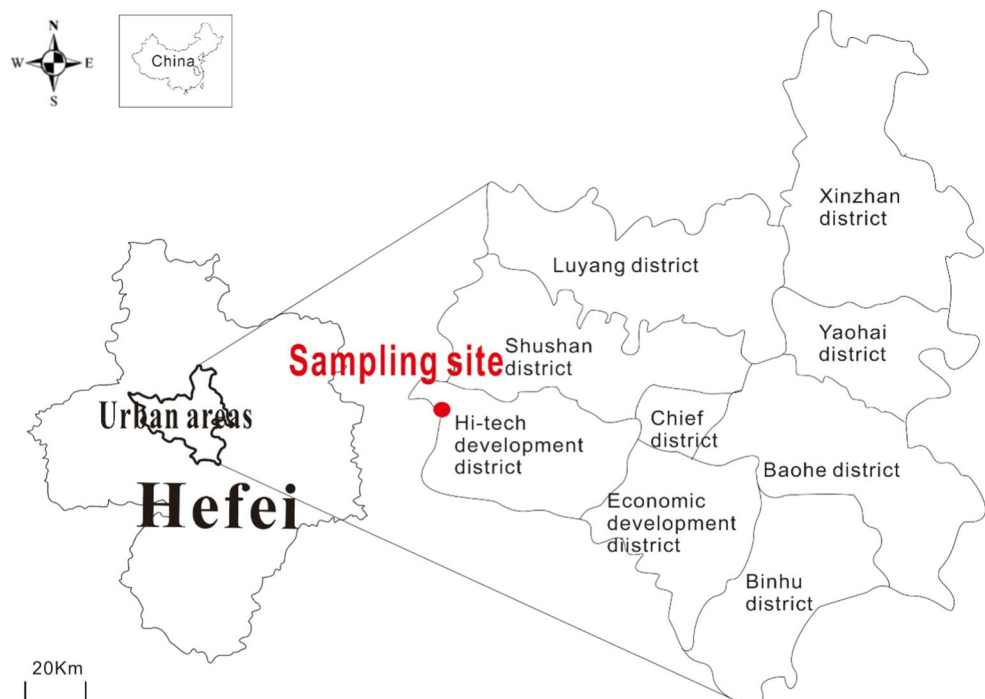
N
W E
S
China

Xinzhan district

Luyang district

Shushan district

Yaohai district

Sampling site

Urban areas

Hi-tech development district

Chief district

Baohe district

Hefei

Economic development diistrict

Binhu district

20Km